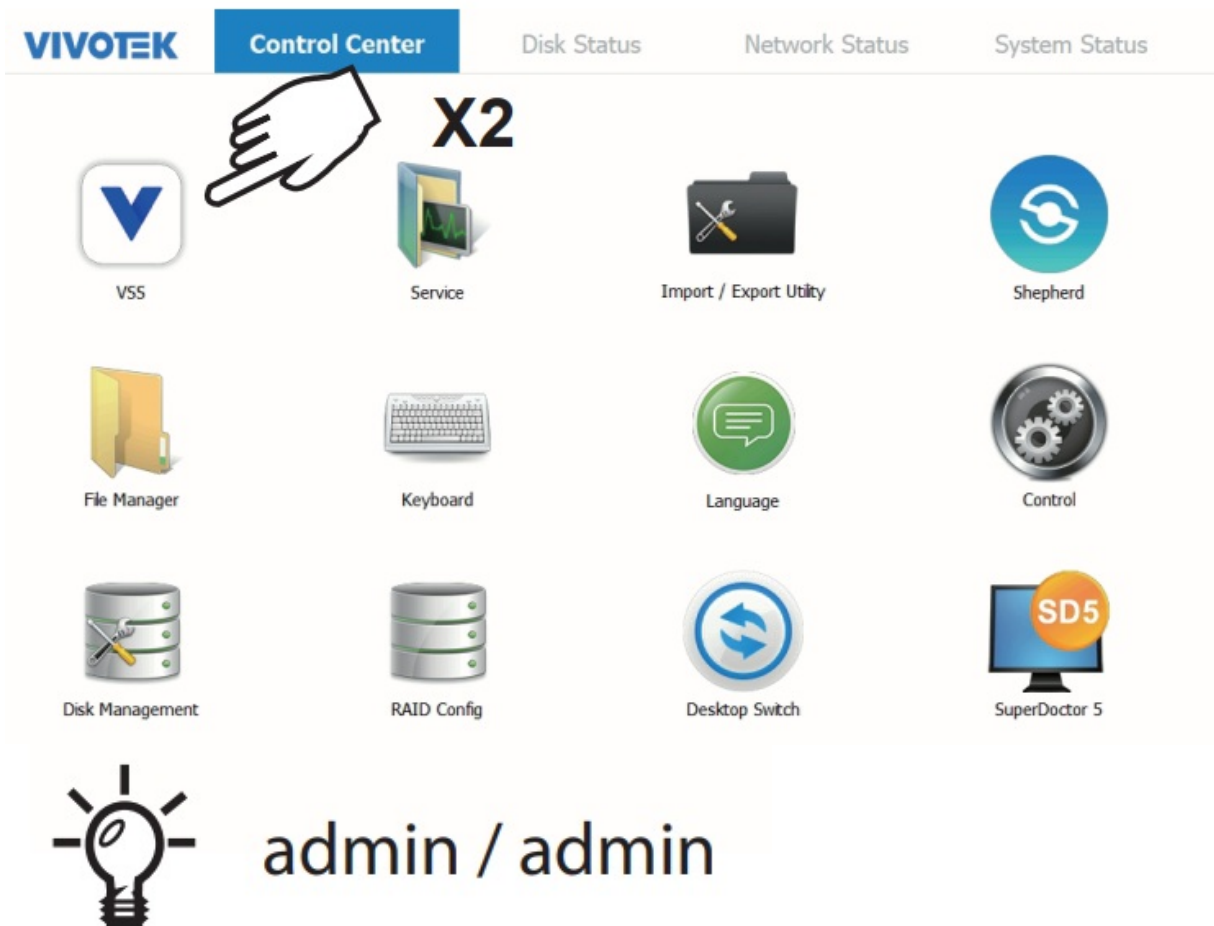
VIVOTEK Control Center Disk Status Network Status System Status

X2

VSS

Service

Import / Export Utility

Shepherd

File Manager

Keyboard

Language

Control

Disk Management

RAID Config

Desktop Switch

SD5

SuperDoctor 5

admin / admin